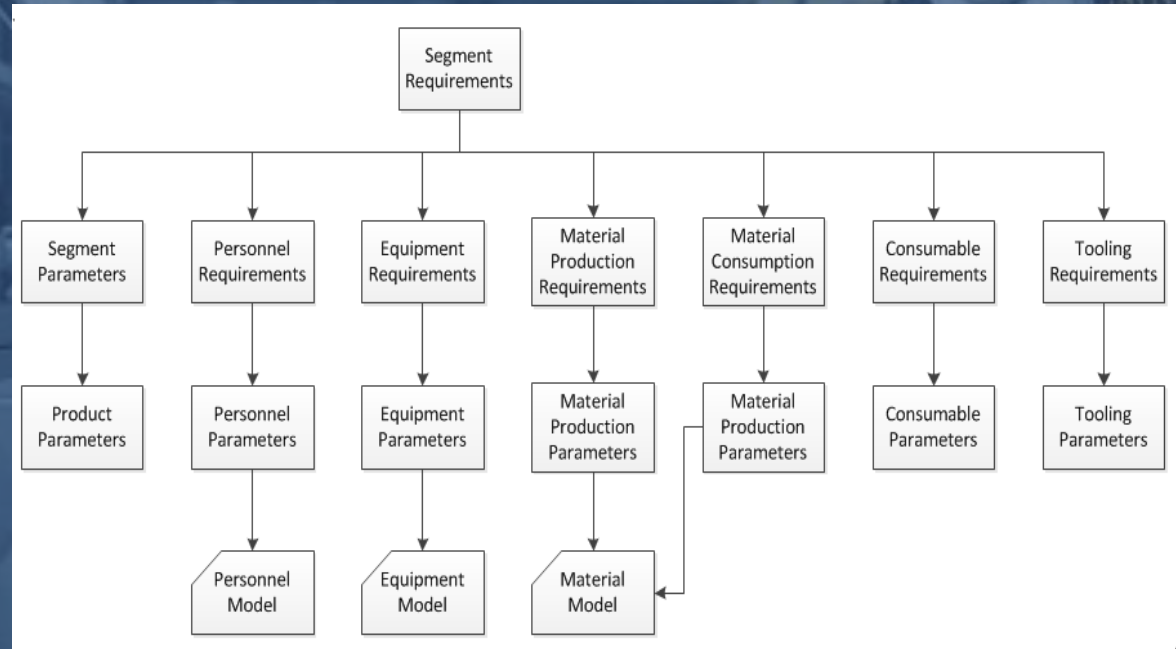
Segment Requirements

Segment Parameters

Personnel Requirements

Equipment Requirements

Material Production Requirements

Material Consumption Requirements

Consumable Requirements

Tooling Requirements

Product Parameters

Personnel Parameters

Equipment Parameters

Material Production Parameters

Material Production Parameters

Consumable Parameters

Tooling Parameters

Personnel Model

Equipment Model

Material Model